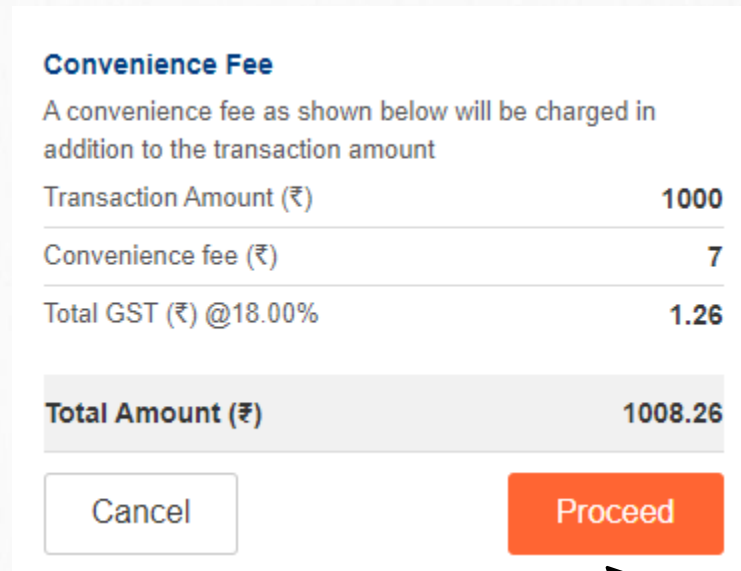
Convenience Fee

A convenience fee as shown below will be charged in addition to the transaction amount

| | |
|---|---|
| Transaction Amount (₹) | 1000 |
| Convenience fee (₹) | 7 |
| Total GST (₹) @18.00% | 1.26 |
| Total Amount (₹) | 1008.26 |

Cancel

Proceed